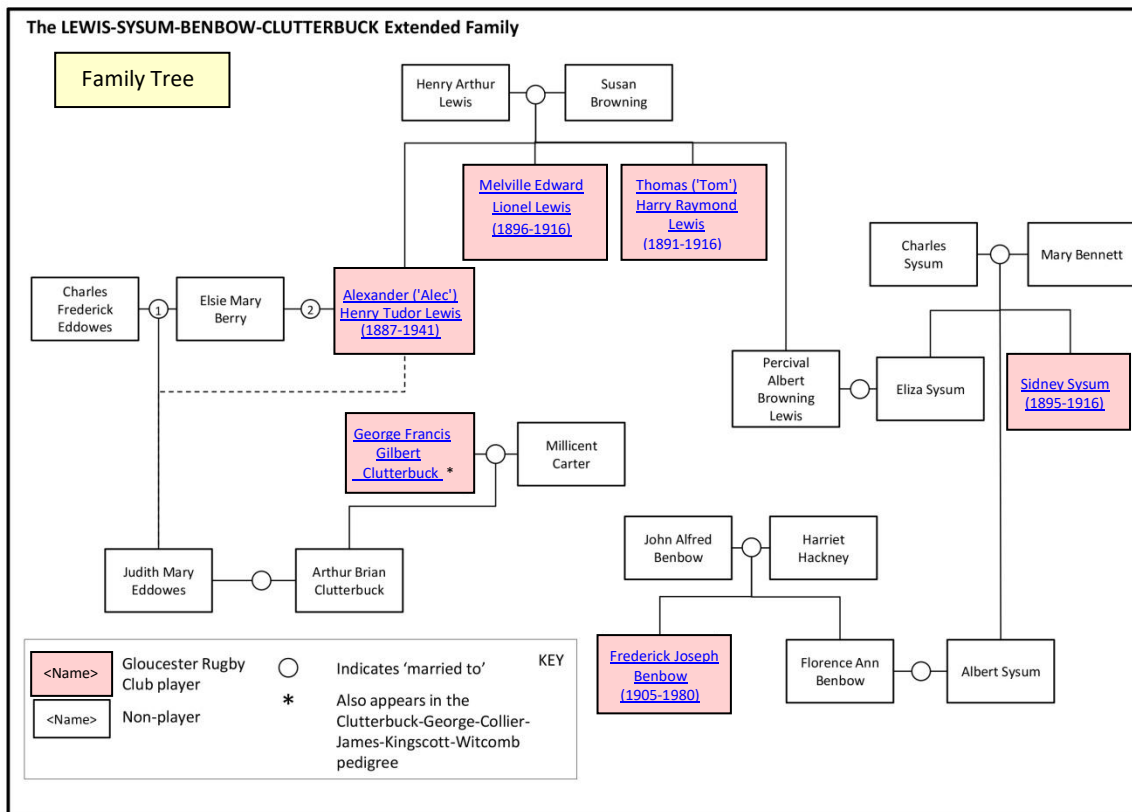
The LEWIS-SYSUM-BENBOW-CLUTTERBUCK Extended Family

Family Tree

Henry Arthur Lewis

Susan Browning

Melville Edward Lionel Lewis (1896-1916)

Thomas ('Tom') Harry Raymond Lewis (1891-1916)

Charles Sysum

Mary Bennett

Charles Frederick Eddowes

1

Elsie Mary Berry

2

Alexander ('Alec') Henry Tudor Lewis (1887-1941)

Percival Albert Browning Lewis

Eliza Sysum

Sidney Sysum (1895-1916)

George Francis Gilbert Clutterbuck *

Millicent Carter

John Alfred Benbow

Harriet Hackney

Judith Mary Eddowes

Arthur Brian Clutterbuck

Frederick Joseph Benbow (1905-1980)

Florence Ann Benbow

Albert Sysum

<Name> Gloucester Rugby Club player

<Name> Non-player

Indicates 'married to'

* Also appears in the Clutterbuck-George-Collier-James-Kingscott-Witcomb pedigree

KEY